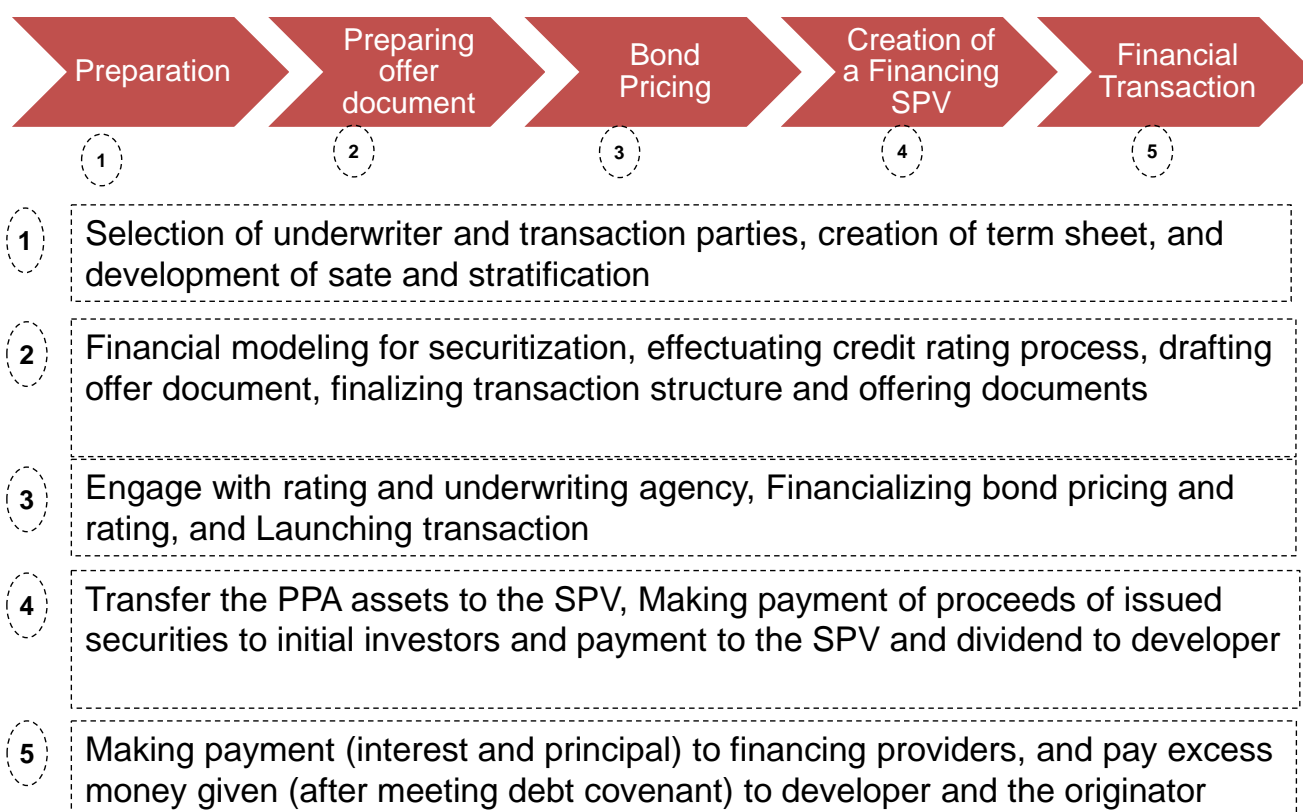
Preparation

Preparing offer document

Bond Pricing

Creation of a Financing SPV

Financial Transaction

1

2

3

4

5

1
Selection of underwriter and transaction parties, creation of term sheet, and development of sate and stratification

2
Financial modeling for securitization, effectuating credit rating process, drafting offer document, finalizing transaction structure and offering documents

3
Engage with rating and underwriting agency, Financializing bond pricing and rating, and Launching transaction

4
Transfer the PPA assets to the SPV, Making payment of proceeds of issued securities to initial investors and payment to the SPV and dividend to developer

5
Making payment (interest and principal) to financing providers, and pay excess money given (after meeting debt covenant) to developer and the originator